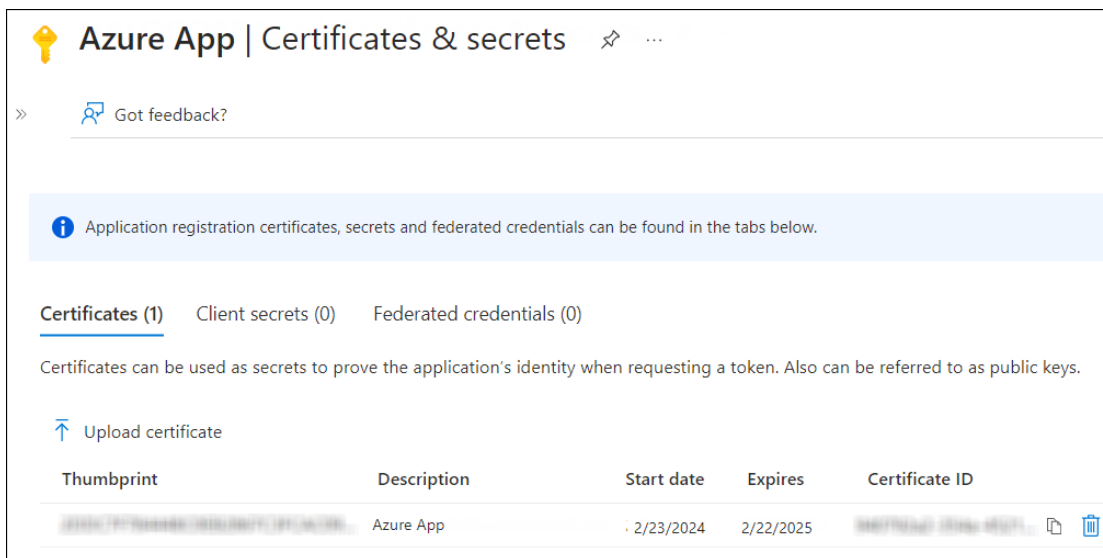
Azure App | Certificates & secrets ...

»

Got feedback?

Application registration certificates, secrets and federated credentials can be found in the tabs below.

Certificates (1) Client secrets (0) Federated credentials (0)

Certificates can be used as secrets to prove the application's identity when requesting a token. Also can be referred to as public keys.

Upload certificate

| Thumbprint | Description | Start date | Expires | Certificate ID |
|---|---|---|---|---|
| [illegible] | Azure App | 2/23/2024 | 2/22/2025 | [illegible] |